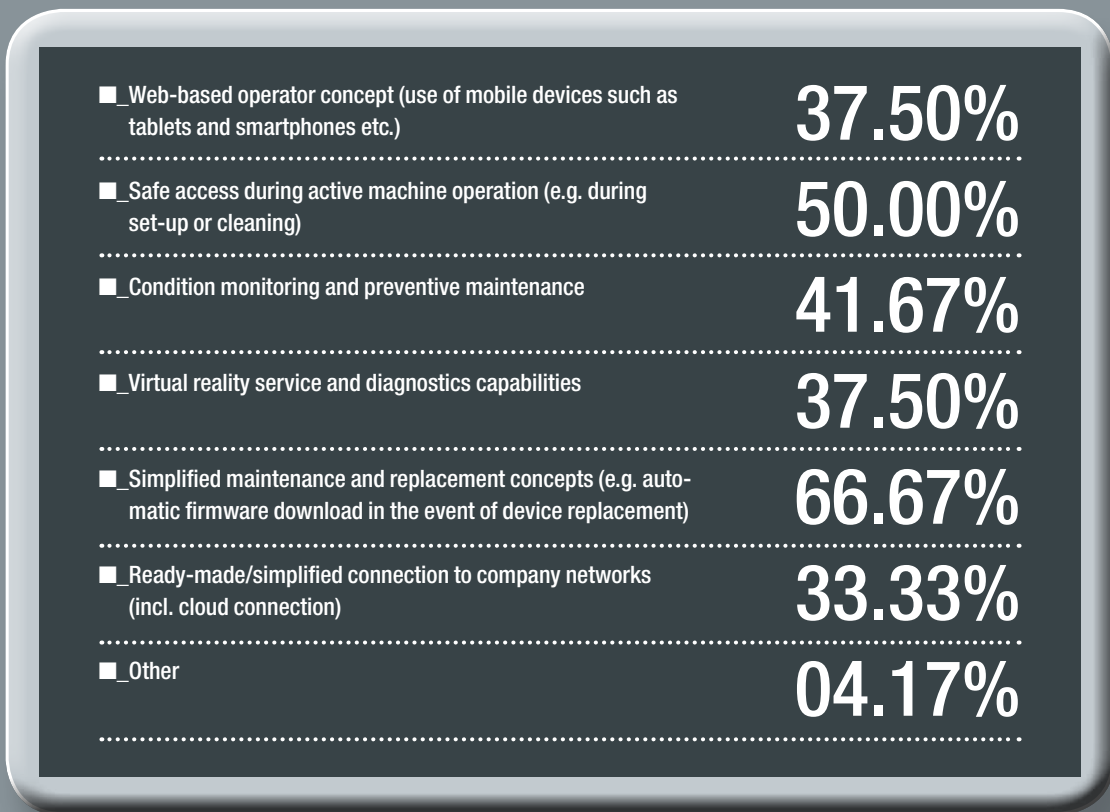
■_Web-based operator concept (use of mobile devices such as tablets and smartphones etc.) 37.50%

■_Safe access during active machine operation (e.g. during set-up or cleaning) 50.00%

■_Condition monitoring and preventive maintenance 41.67%

■_Virtual reality service and diagnostics capabilities 37.50%

■_Simplified maintenance and replacement concepts (e.g. automatic firmware download in the event of device replacement) 66.67%

■_Ready-made/simplified connection to company networks (incl. cloud connection) 33.33%

■_Other 04.17%